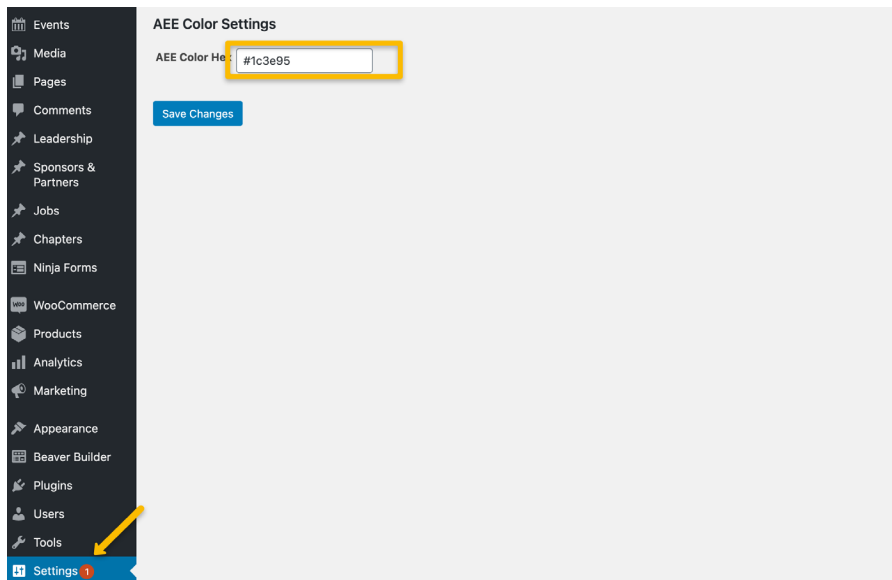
Events
Media
Pages
Comments
Leadership
Sponsors & Partners
Jobs
Chapters
Ninja Forms
WooCommerce
Products
Analytics
Marketing
Appearance
Beaver Builder
Plugins
Users
Tools
Settings 1

AEE Color Settings

AEE Color He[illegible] #1c3e95

Save Changes